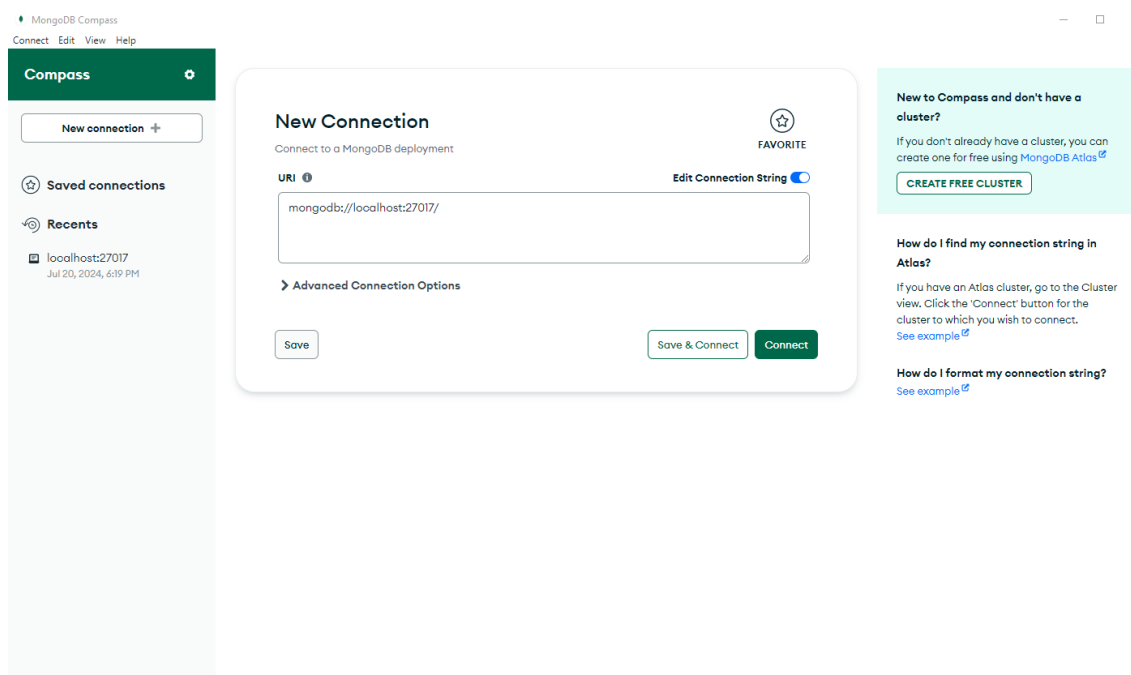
MongoDB Compass

Connect Edit View Help

Compass

New connection +

Saved connections

Recents

localhost:27017
Jul 20, 2024, 6:19 PM

New Connection

Connect to a MongoDB deployment

FAVORITE

URI

Edit Connection String

mongodb://localhost:27017/

Advanced Connection Options

Save

Save & Connect

Connect

New to Compass and don't have a cluster?

If you don't already have a cluster, you can create one for free using MongoDB Atlas

CREATE FREE CLUSTER

How do I find my connection string in Atlas?

If you have an Atlas cluster, go to the Cluster view. Click the 'Connect' button for the cluster to which you wish to connect.
See example

How do I format my connection string?
See example